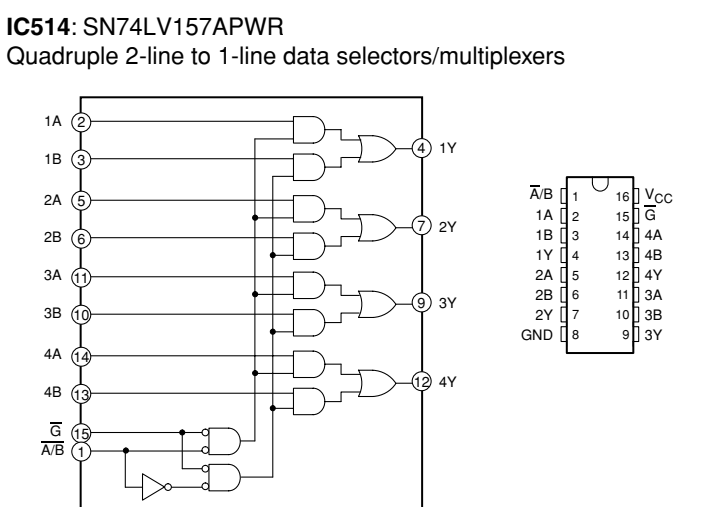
**IC514**: SN74LV157APWR
Quadruple 2-line to 1-line data selectors/multiplexers

1A 2
1B 3
2A 5
2B 6
3A 11
3B 10
4A 14
4B 13
$\overline{G}$ 15
$\overline{A}/B$ 1

4 1Y
7 2Y
9 3Y
12 4Y

| | | | |
|---|---|---|---|
| $\overline{A}/B$ | 1 | 16 | $V_{CC}$ |
| 1A | 2 | 15 | $\overline{G}$ |
| 1B | 3 | 14 | 4A |
| 1Y | 4 | 13 | 4B |
| 2A | 5 | 12 | 4Y |
| 2B | 6 | 11 | 3A |
| 2Y | 7 | 10 | 3B |
| GND | 8 | 9 | 3Y |